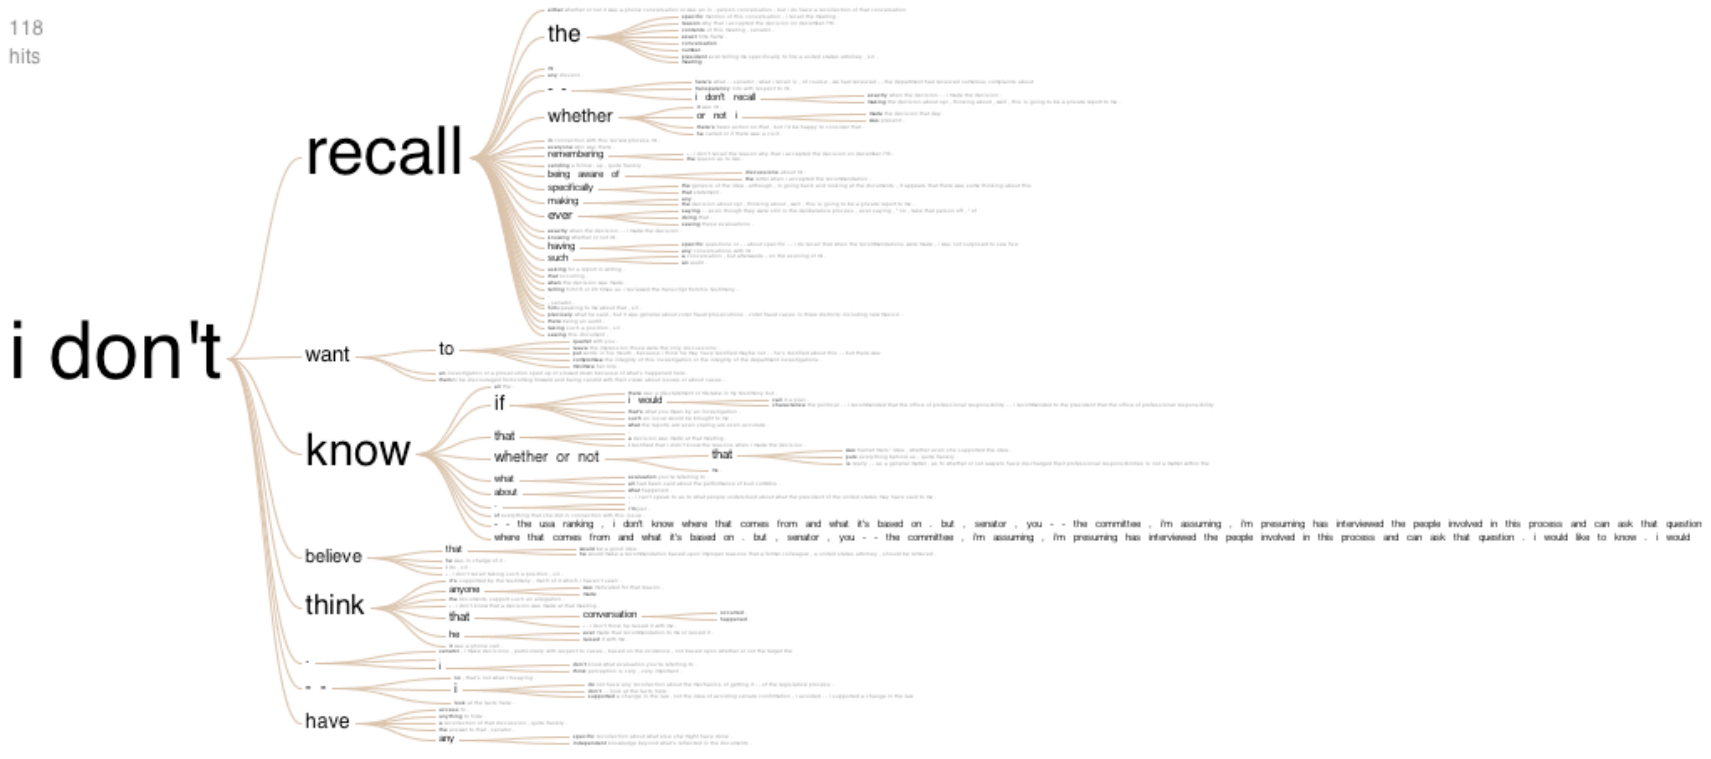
118 hits

i don't

recall

the

- -

i don't recall

whether

or not i

remembering

being aware of

specifically

making

ever

having

such

want

to

know

if

i would

that

whether or not

that

what

about

- - the usa ranking , i don't know where that comes from and what it's based on . but , senator , you - - the committee , i'm assuming , i'm presuming has interviewed the people involved in this process and can ask that question

where that comes from and what it's based on . but , senator , you - - the committee , i'm assuming , i'm presuming has interviewed the people involved in this process and can ask that question . i would like to know . i would

believe

that

think

anyone

that

conversation

he

.

i

- -

i

have

any